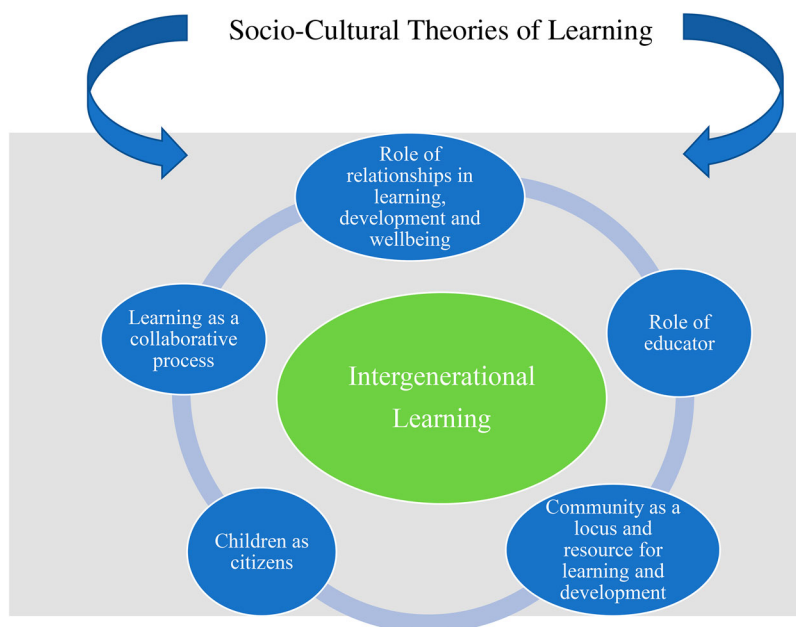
Socio-Cultural Theories of Learning

Role of relationships in learning, development and wellbeing

Learning as a collaborative process

Intergenerational Learning

Role of educator

Children as citizens

Community as a locus and resource for learning and development